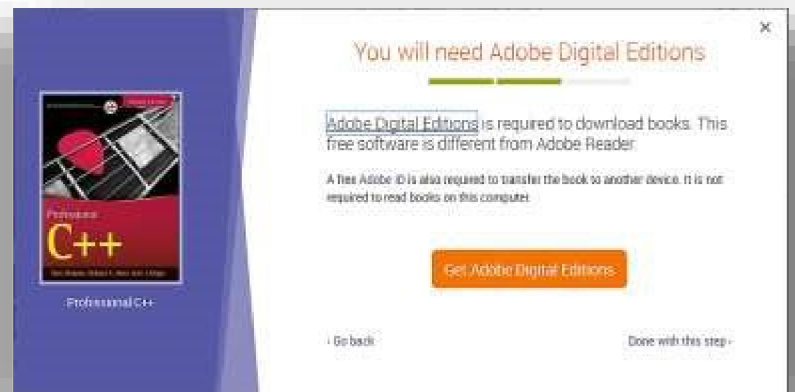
Professional
C++

Professional C++

×

You will need Adobe Digital Editions

Adobe Digital Editions is required to download books. This free software is different from Adobe Reader.

A free Adobe ID is also required to transfer the book to another device. It is not required to read books on this computer.

Get Adobe Digital Editions

‹ Go back

Done with this step ›